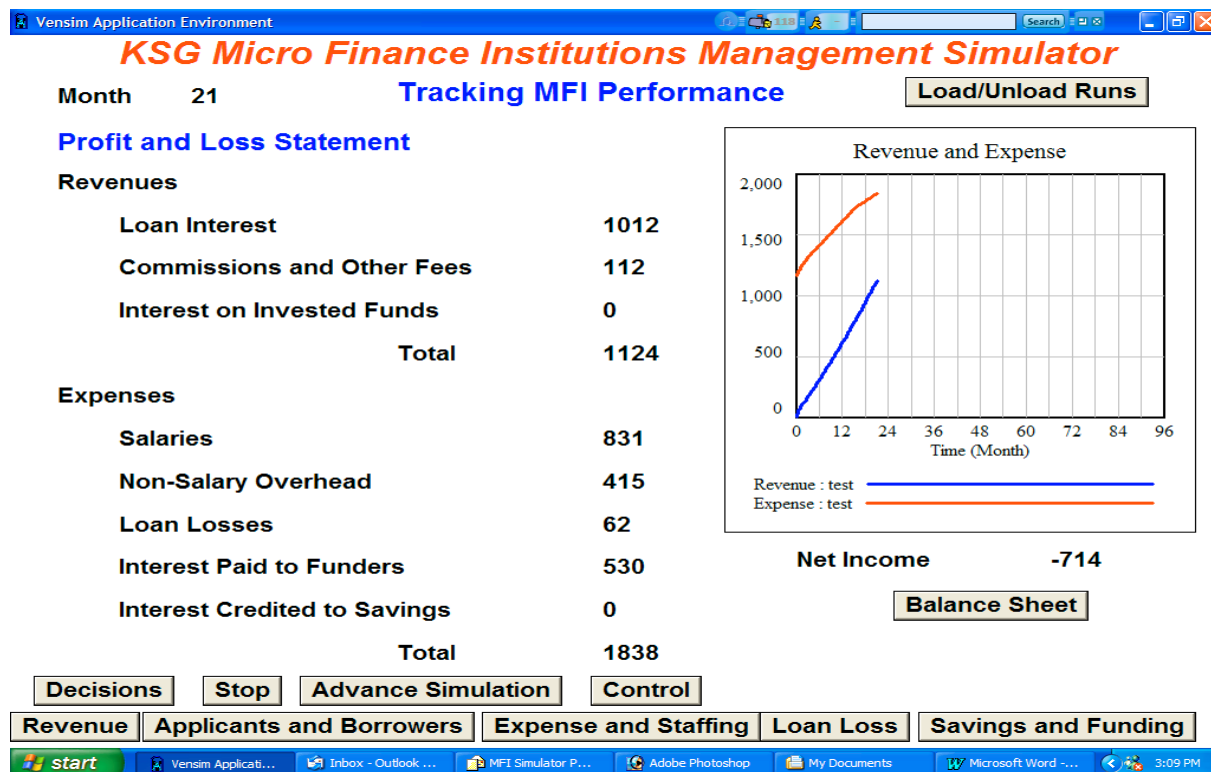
Vensim Application Environment
118
Search

KSG Micro Finance Institutions Management Simulator

Month 21

Tracking MFI Performance

Load/Unload Runs

Profit and Loss Statement

Revenues

| | |
|---|---|
| Loan Interest | 1012 |
| Commissions and Other Fees | 112 |
| Interest on Invested Funds | 0 |
| Total | 1124 |

Expenses

| | |
|---|---|
| Salaries | 831 |
| Non-Salary Overhead | 415 |
| Loan Losses | 62 |
| Interest Paid to Funders | 530 |
| Interest Credited to Savings | 0 |
| Total | 1838 |

Revenue and Expense
2,000
1,500
1,000
500
0
0 12 24 36 48 60 72 84 96
Time (Month)
Revenue : test
Expense : test

Net Income -714

Balance Sheet

Decisions Stop Advance Simulation Control

Revenue Applicants and Borrowers Expense and Staffing Loan Loss Savings and Funding

start Vensim Applicati... Inbox - Outlook ... MFI Simulator P... Adobe Photoshop My Documents Microsoft Word -... 3:09 PM